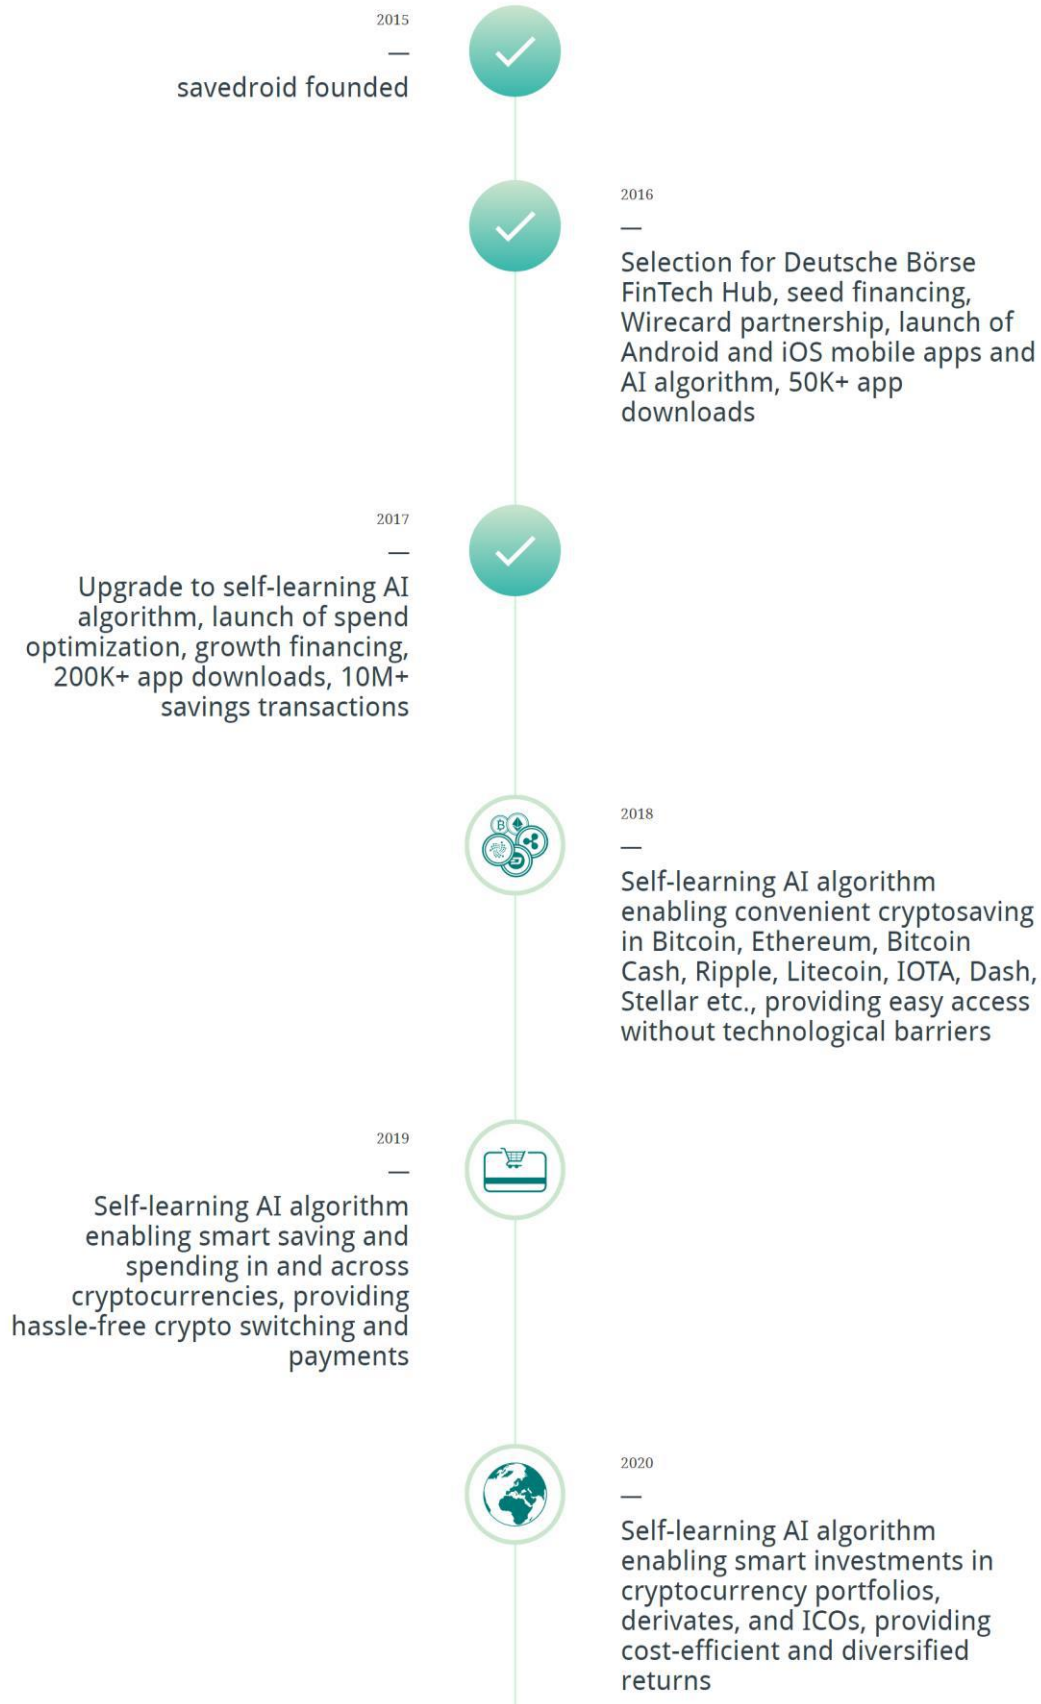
2015

—

savedroid founded

2016

—

Selection for Deutsche Börse FinTech Hub, seed financing, Wirecard partnership, launch of Android and iOS mobile apps and AI algorithm, 50K+ app downloads

2017

—

Upgrade to self-learning AI algorithm, launch of spend optimization, growth financing, 200K+ app downloads, 10M+ savings transactions

2018

—

Self-learning AI algorithm enabling convenient cryptosaving in Bitcoin, Ethereum, Bitcoin Cash, Ripple, Litecoin, IOTA, Dash, Stellar etc., providing easy access without technological barriers

2019

—

Self-learning AI algorithm enabling smart saving and spending in and across cryptocurrencies, providing hassle-free crypto switching and payments

2020

—

Self-learning AI algorithm enabling smart investments in cryptocurrency portfolios, derivates, and ICOs, providing cost-efficient and diversified returns